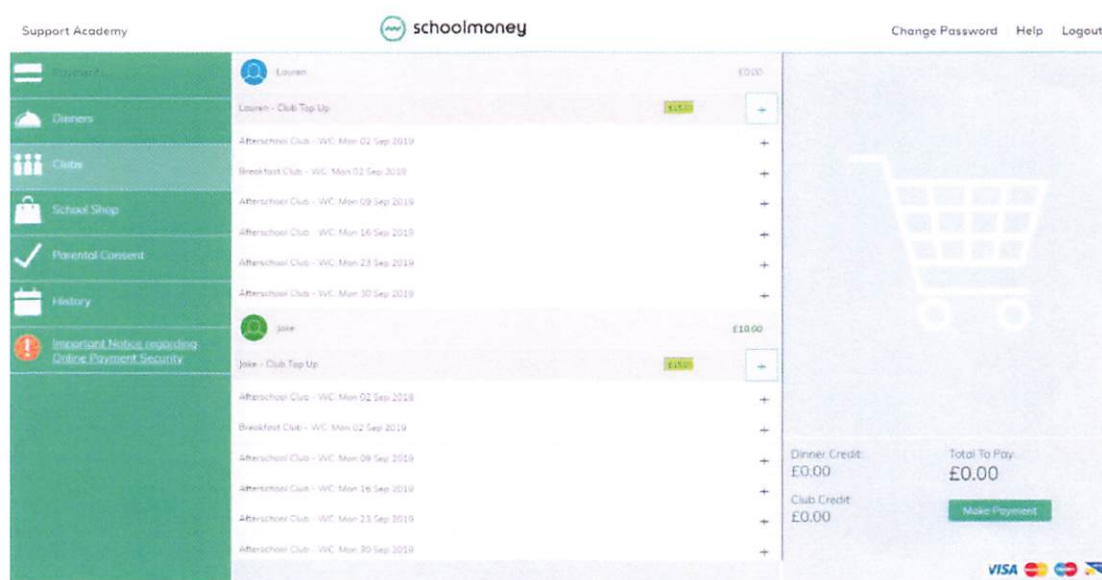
Support Academy

schoolmoney

Change Password Help Logout

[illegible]

Dinners

Clubs

School Shop

Parental Consent

History

Important Notice regarding Online Payment Security

Lauren £0.00

Lauren - Club Top Up £15.00 +

Afterschool Club - WC Mon 02 Sep 2019 +

Breakfast Club - WC Mon 02 Sep 2019 +

Afterschool Club - WC Mon 09 Sep 2019 +

Afterschool Club - WC Mon 16 Sep 2019 +

Afterschool Club - WC Mon 23 Sep 2019 +

Afterschool Club - WC Mon 30 Sep 2019 +

Jake £10.00

Jake - Club Top Up £15.00 +

Afterschool Club - WC Mon 02 Sep 2019 +

Breakfast Club - WC Mon 02 Sep 2019 +

Afterschool Club - WC Mon 09 Sep 2019 +

Afterschool Club - WC Mon 16 Sep 2019 +

Afterschool Club - WC Mon 23 Sep 2019 +

Afterschool Club - WC Mon 30 Sep 2019 +

Dinner Credit
£0.00

Club Credit
£0.00

Total To Pay
£0.00

Make Payment

VISA